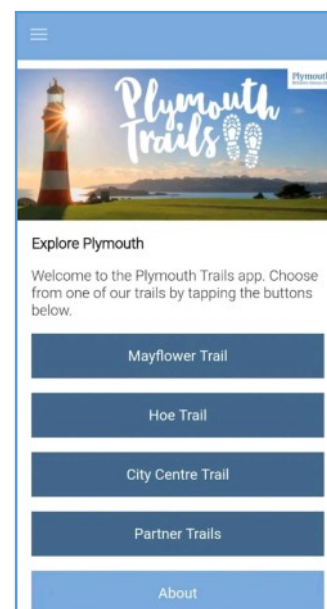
Plymouth Trails

Plymouth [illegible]

Explore Plymouth

Welcome to the Plymouth Trails app. Choose from one of our trails by tapping the buttons below.

Mayflower Trail

Hoe Trail

City Centre Trail

Partner Trails

About